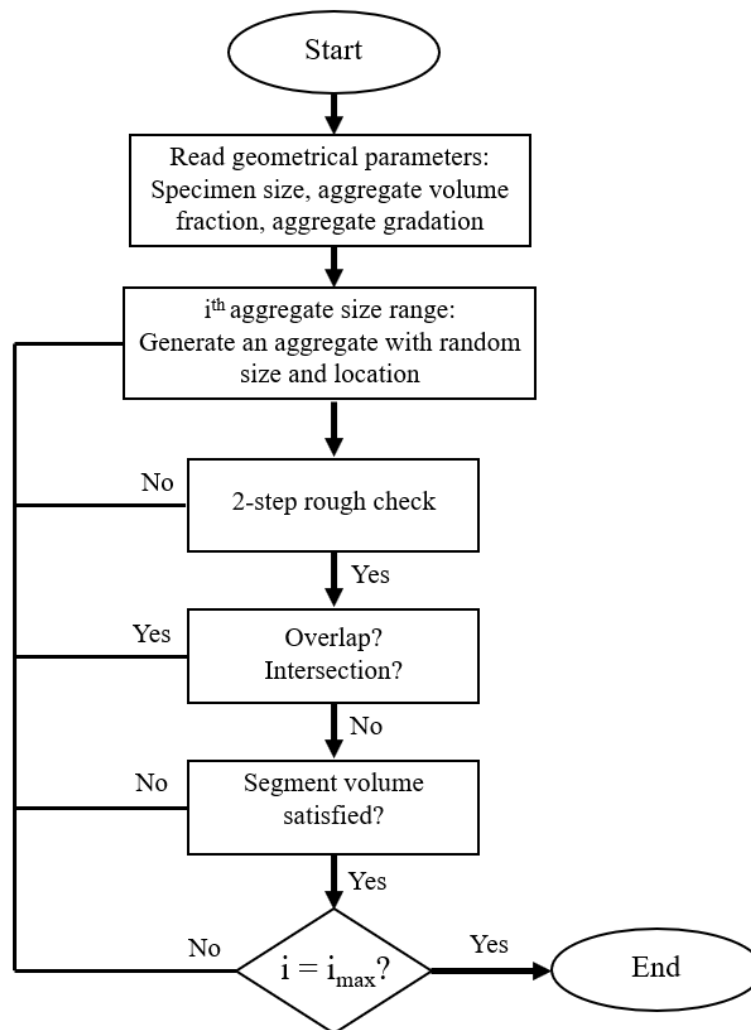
Start

Read geometrical parameters: Specimen size, aggregate volume fraction, aggregate gradation

i$^{th}$ aggregate size range: Generate an aggregate with random size and location

No

2-step rough check

Yes

Yes

Overlap? Intersection?

No

No

Segment volume satisfied?

Yes

No

$i = i_{max}$?

Yes

End